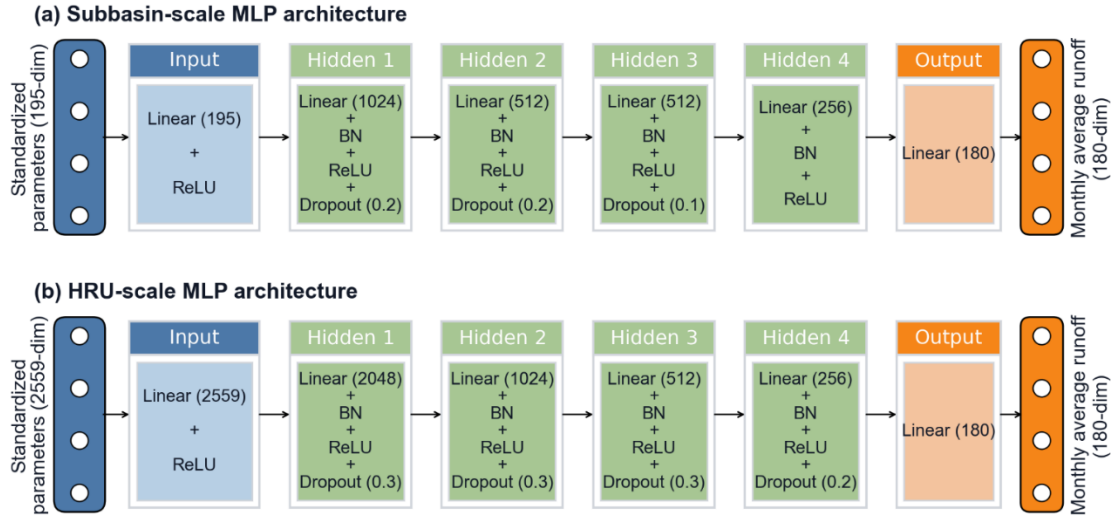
(a) Subbasin-scale MLP architecture

Standardized parameters (195-dim)

Input
Linear (195)
+
ReLU

Hidden 1
Linear (1024)
+
BN
+
ReLU
+
Dropout (0.2)

Hidden 2
Linear (512)
+
BN
+
ReLU
+
Dropout (0.2)

Hidden 3
Linear (512)
+
BN
+
ReLU
+
Dropout (0.1)

Hidden 4
Linear (256)
+
BN
+
ReLU

Output
Linear (180)

Monthly average runoff (180-dim)

(b) HRU-scale MLP architecture

Standardized parameters (2559-dim)

Input
Linear (2559)
+
ReLU

Hidden 1
Linear (2048)
+
BN
+
ReLU
+
Dropout (0.3)

Hidden 2
Linear (1024)
+
BN
+
ReLU
+
Dropout (0.3)

Hidden 3
Linear (512)
+
BN
+
ReLU
+
Dropout (0.3)

Hidden 4
Linear (256)
+
BN
+
ReLU
+
Dropout (0.2)

Output
Linear (180)

Monthly average runoff (180-dim)